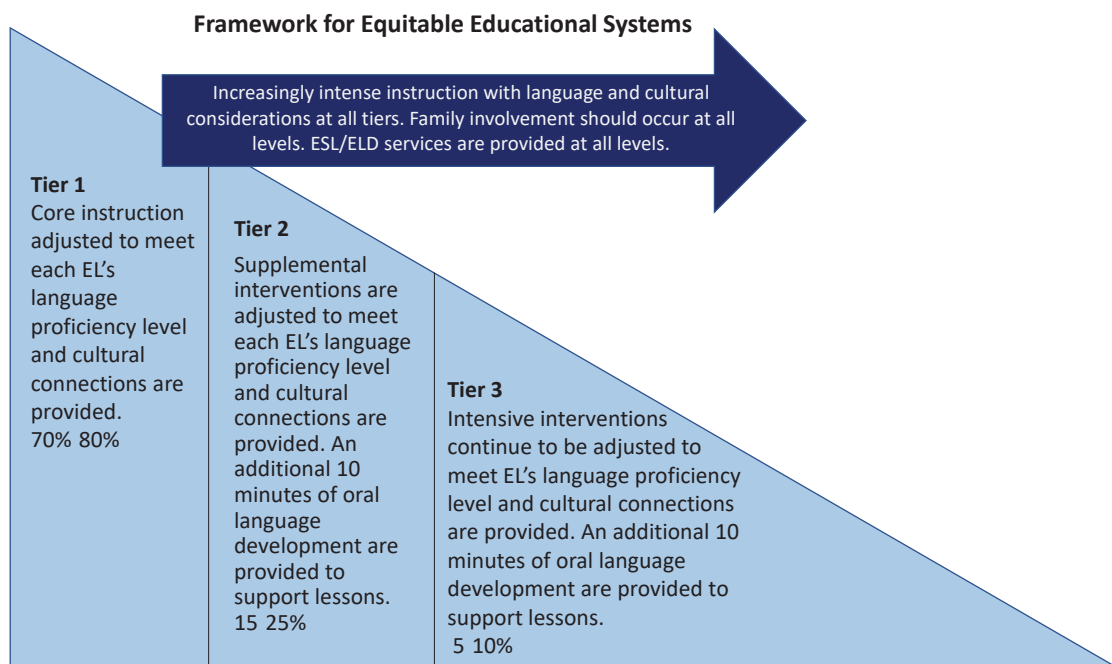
Framework for Equitable Educational Systems

Increasingly intense instruction with language and cultural considerations at all tiers. Family involvement should occur at all levels. ESL/ELD services are provided at all levels.

Tier 1
Core instruction adjusted to meet each EL's language proficiency level and cultural connections are provided.
70% 80%

Tier 2
Supplemental interventions are adjusted to meet each EL's language proficiency level and cultural connections are provided. An additional 10 minutes of oral language development are provided to support lessons.
15 25%

Tier 3
Intensive interventions continue to be adjusted to meet EL's language proficiency level and cultural connections are provided. An additional 10 minutes of oral language development are provided to support lessons.
5 10%